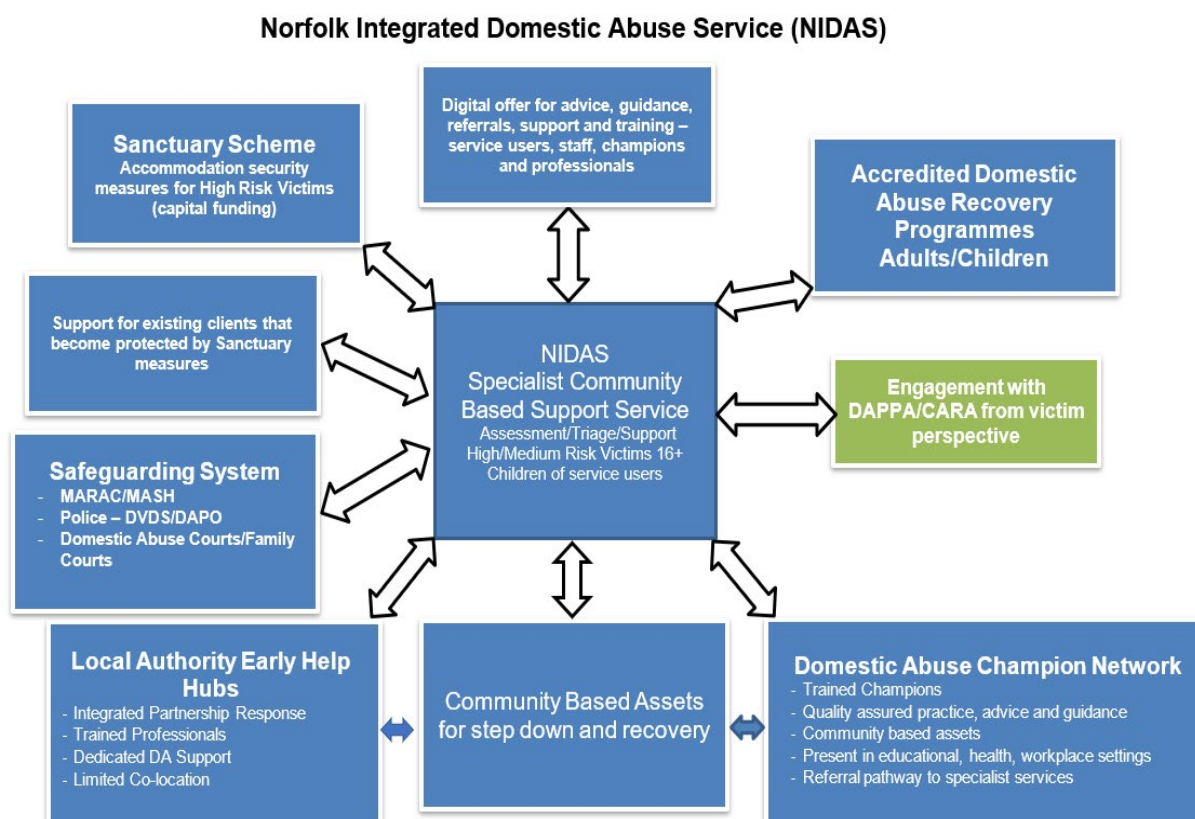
Norfolk Integrated Domestic Abuse Service (NIDAS)

Digital offer for advice, guidance, referrals, support and training – service users, staff, champions and professionals

Sanctuary Scheme
Accommodation security measures for High Risk Victims (capital funding)

Accredited Domestic Abuse Recovery Programmes Adults/Children

Support for existing clients that become protected by Sanctuary measures

NIDAS
Specialist Community Based Support Service
Assessment/Triage/Support
High/Medium Risk Victims 16+
Children of service users

Engagement with DAPPA/CARA from victim perspective

Safeguarding System
- MARAC/MASH
- Police – DVDS/DAPO
- Domestic Abuse Courts/Family Courts

Local Authority Early Help Hubs
- Integrated Partnership Response
- Trained Professionals
- Dedicated DA Support
- Limited Co-location

Community Based Assets for step down and recovery

Domestic Abuse Champion Network
- Trained Champions
- Quality assured practice, advice and guidance
- Community based assets
- Present in educational, health, workplace settings
- Referral pathway to specialist services